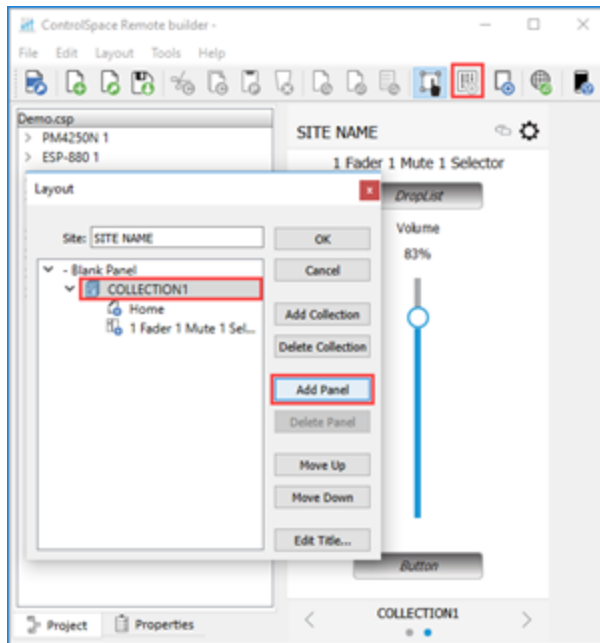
ControlSpace Remote builder -

File Edit Layout Tools Help

Demo.csp
> PM4250N 1
> ESP-880 1

Layout

Site: SITE NAME

- Blank Panel
COLLECTION1
Home
1 Fader 1 Mute 1 Sel...

OK
Cancel
Add Collection
Delete Collection
Add Panel
Delete Panel
Move Up
Move Down
Edit Title...

SITE NAME
1 Fader 1 Mute 1 Selector
DropList
Volume
83%
Button

COLLECTION1

Project
Properties